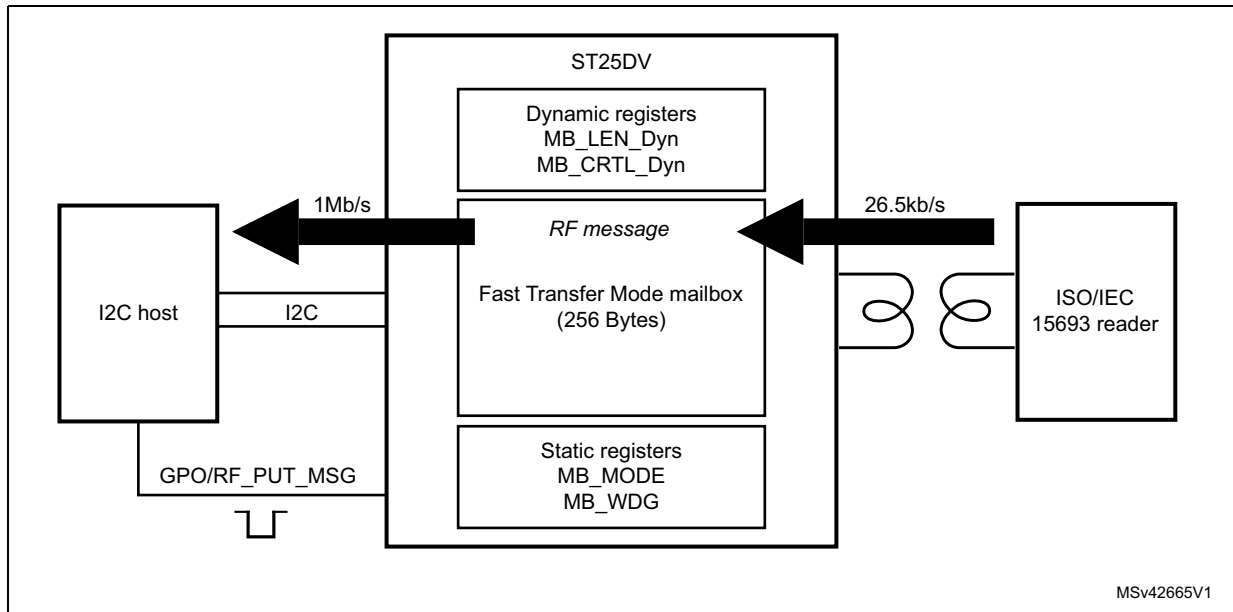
ST25DV

Dynamic registers
MB_LEN_Dyn
MB_CRTL_Dyn

1Mb/s

RF message

26.5kb/s

I2C host

I2C

Fast Transfer Mode mailbox
(256 Bytes)

ISO/IEC
15693 reader

Static registers
MB_MODE
MB_WDG

GPO/RF_PUT_MSG

MSv42665V1